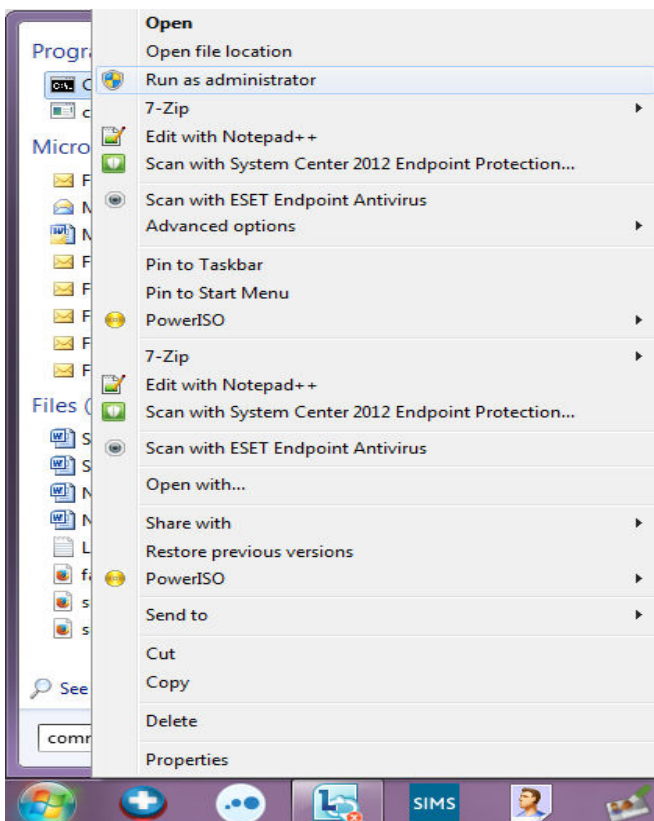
Progra
C
c
Micro
F
M
M
F
F
F
F
F
Files (
S
S
N
N
L
fa
s
s
See
comm

Open
Open file location
Run as administrator
7-Zip
Edit with Notepad++
Scan with System Center 2012 Endpoint Protection...
Scan with ESET Endpoint Antivirus
Advanced options
Pin to Taskbar
Pin to Start Menu
PowerISO
7-Zip
Edit with Notepad++
Scan with System Center 2012 Endpoint Protection...
Scan with ESET Endpoint Antivirus
Open with...
Share with
Restore previous versions
PowerISO
Send to
Cut
Copy
Delete
Properties

SIMS